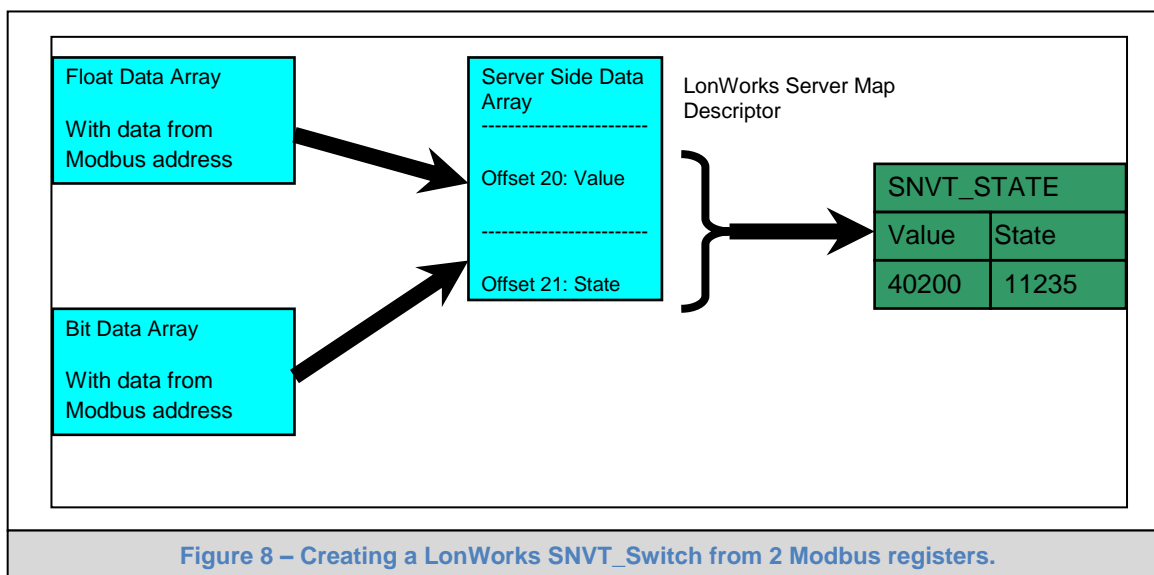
Float Data Array

With data from Modbus address

Bit Data Array

With data from Modbus address

Server Side Data Array
-------------------------
Offset 20: Value
-------------------------
Offset 21: State

LonWorks Server Map Descriptor

| SNVT_STATE | |
|---|---|
| Value | State |
| 40200 | 11235 |

Figure 8 – Creating a LonWorks SNVT_Switch from 2 Modbus registers.